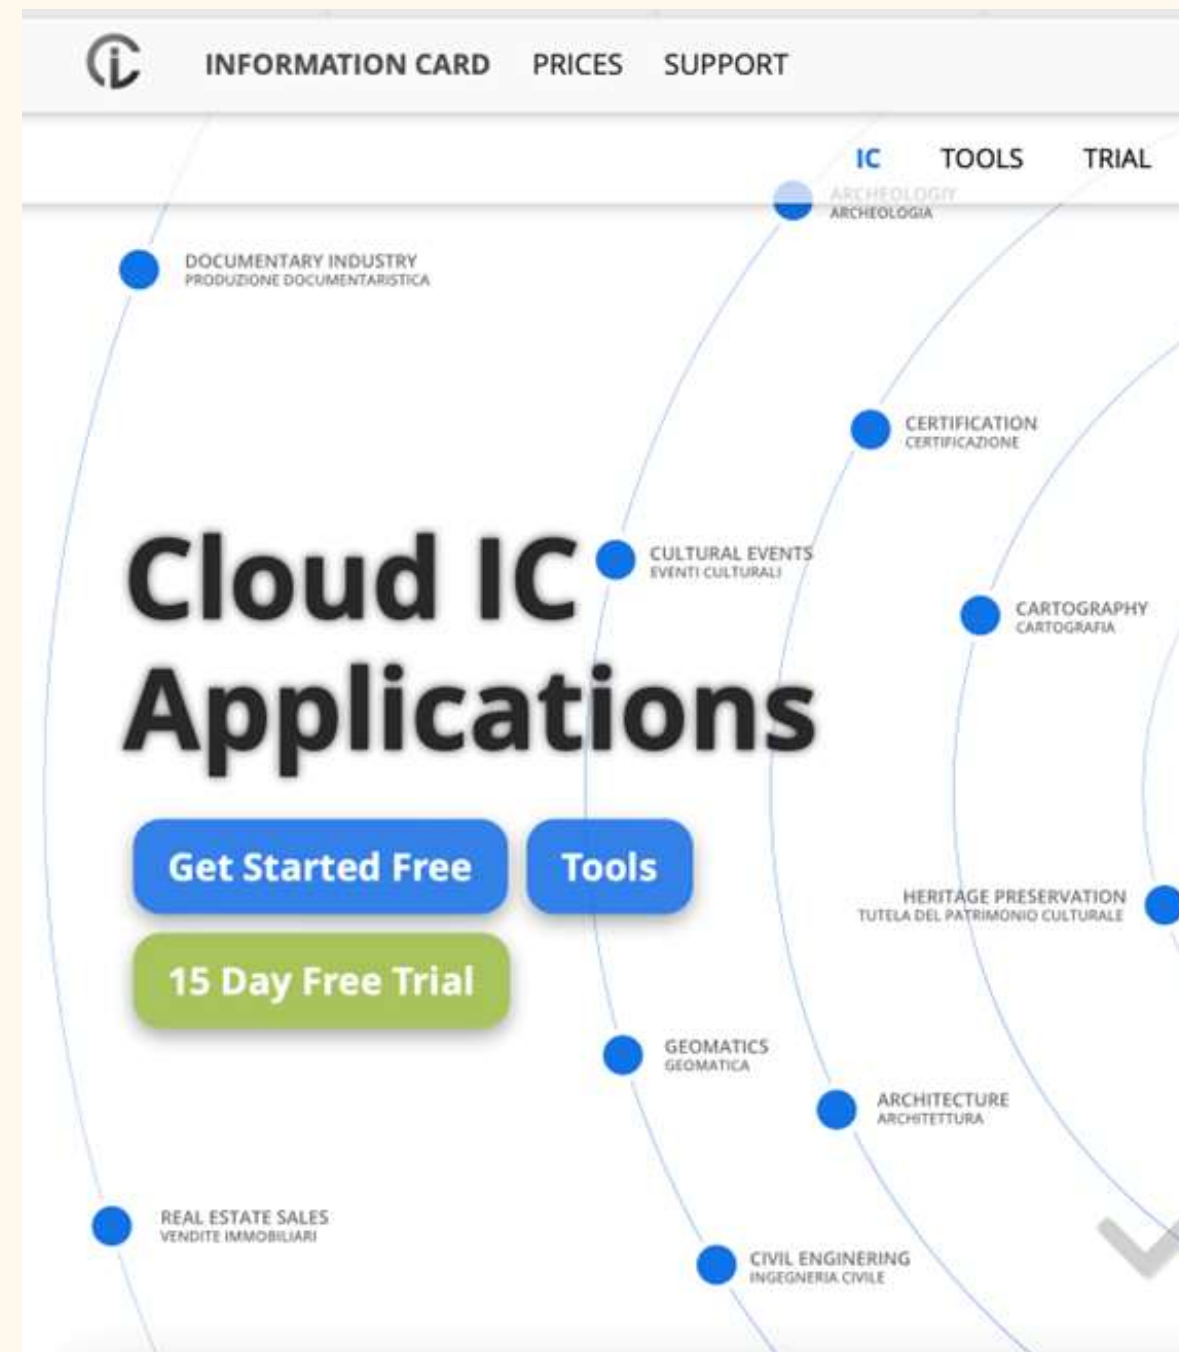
INFORMATION CARD PRICES SUPPORT

IC TOOLS TRIAL

ARCHEOLOGIY
ARCHEOLOGIA

DOCUMENTARY INDUSTRY
PRODUZIONE DOCUMENTARISTICA

CERTIFICATION
CERTIFICAZIONE

Cloud IC Applications

CULTURAL EVENTS
EVENTI CULTURALI

CARTOGRAPHY
CARTOGRAFIA

Get Started Free

Tools

15 Day Free Trial

HERITAGE PRESERVATION
TUTELA DEL PATRIMONIO CULTURALE

GEOMATICS
GEOMATICA

ARCHITECTURE
ARCHITETTURA

REAL ESTATE SALES
VENDITE IMMOBILIARI

CIVIL ENGINERING
INGEGNERIA CIVILE